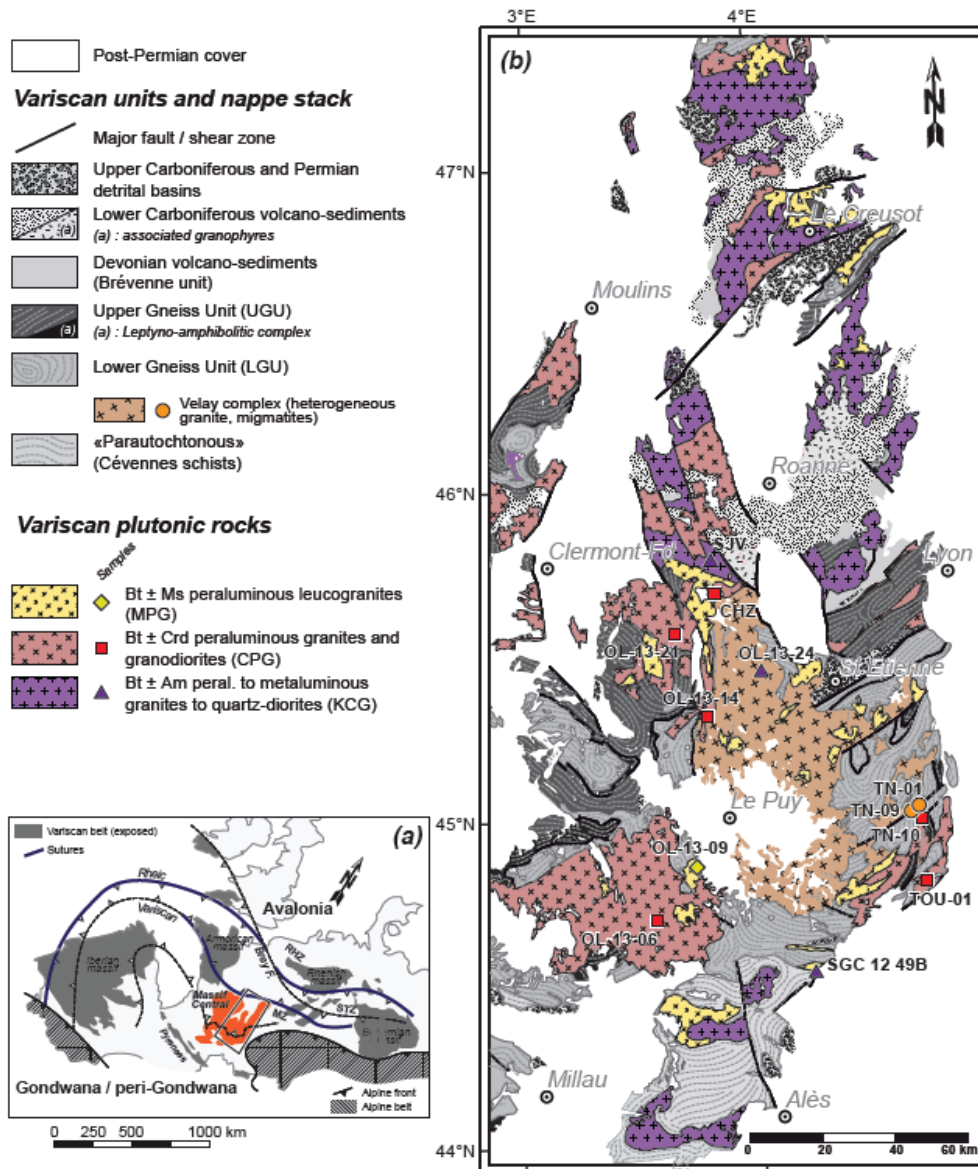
Post-Permian cover

Variscan units and nappe stack

Major fault / shear zone

Upper Carboniferous and Permian detrital basins

(a) Lower Carboniferous volcano-sediments
(a) : associated granophyres

Devonian volcano-sediments (Brévenne unit)

(a) Upper Gneiss Unit (UGU)
(a) : Leptyno-amphibolitic complex

Lower Gneiss Unit (LGU)

Velay complex (heterogeneous granite, migmatites)

«Parautochtonous» (Cévennes schists)

Variscan plutonic rocks

Samples

Bt ± Ms peraluminous leucogranites (MPG)

Bt ± Crd peraluminous granites and granodiorites (CPG)

Bt ± Am peral. to metaluminous granites to quartz-diorites (KCG)

(a)

Variscan belt (exposed)

Sutures

Rheic

Variscan

Avalonia

Iberian massif

Armorican massif

Bray F.

RHZ

Rhenish massif

Massif Central

STZ

MZ

Bohemian massif

Pyrenees

Gondwana / peri-Gondwana

Alpine front

Alpine belt

0 250 500 1000 km

3°E 4°E

(b)

N

47°N

46°N

45°N

44°N

Le Creusot

Moulins

Roanne

Clermont-Fd

SJV

Lyon

CHZ

OL-13-21

OL-13-24

St-Etienne

OL-13-14

Le Puy

TN-01

TN-09

TN-10

OL-13-09

TOU-01

OL-13-06

SGC 12 49B

Millau

Alès

0 20 40 60 km